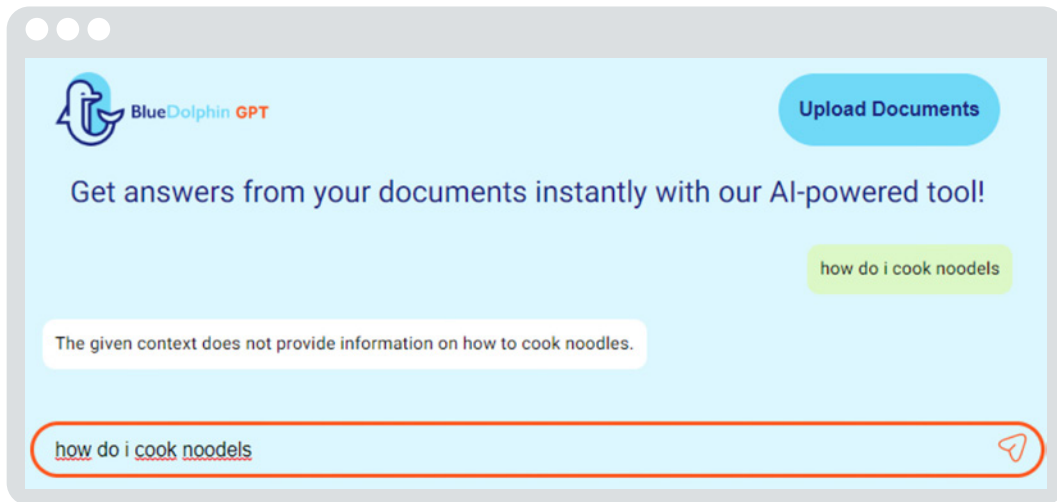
BlueDolphin GPT

Upload Documents

Get answers from your documents instantly with our AI-powered tool!

how do i cook noodels

The given context does not provide information on how to cook noodles.

how do i cook noodels